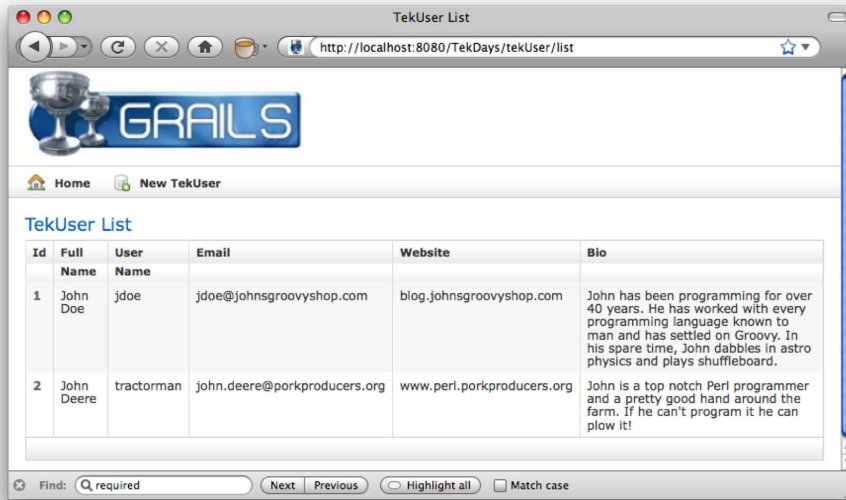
TekUser List

http://localhost:8080/TekDays/tekUser/list

GRAILS

Home New TekUser

TekUser List

| Id | Full Name | User Name | Email | Website | Bio |
|---|---|---|---|---|---|
| 1 | John Doe | jdoe | jdoe@johnsgroovyshop.com | blog.johnsgroovyshop.com | John has been programming for over 40 years. He has worked with every programming language known to man and has settled on Groovy. In his spare time, John dabbles in astro physics and plays shuffleboard. |
| 2 | John Deere | tractorman | john.deere@porkproducers.org | www.perl.porkproducers.org | John is a top notch Perl programmer and a pretty good hand around the farm. If he can't program it he can plow it! |

Find: required Next Previous Highlight all Match case